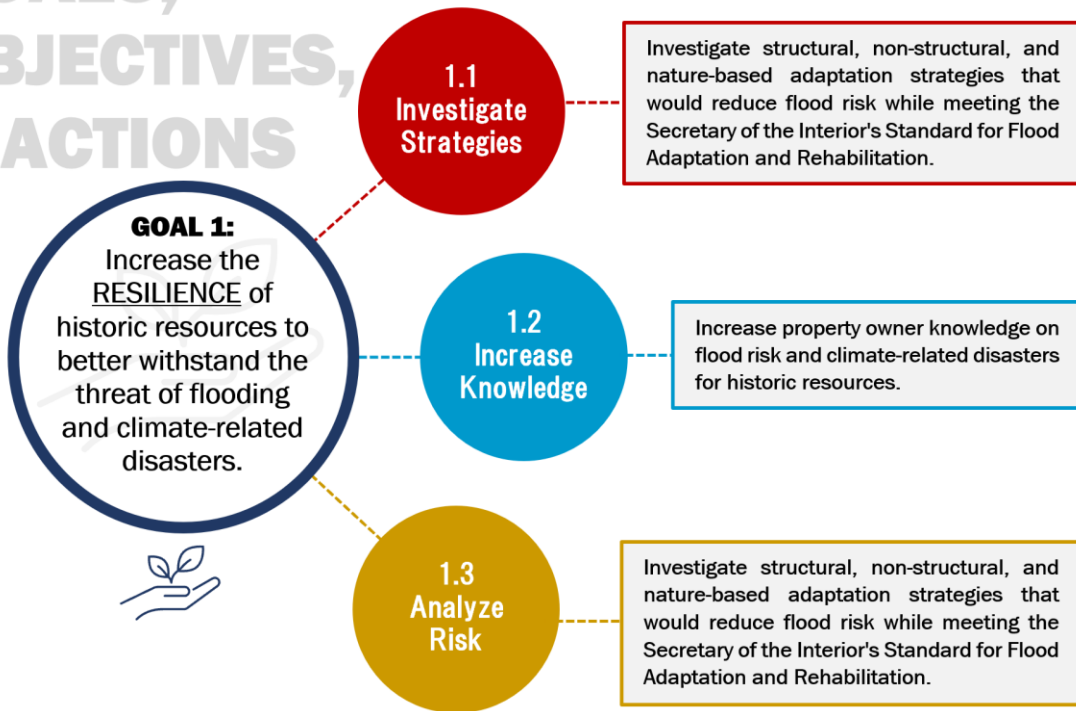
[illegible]
BJECTIVES,
ACTIONS

GOAL 1:
Increase the RESILIENCE of historic resources to better withstand the threat of flooding and climate-related disasters.

1.1
Investigate Strategies

Investigate structural, non-structural, and nature-based adaptation strategies that would reduce flood risk while meeting the Secretary of the Interior's Standard for Flood Adaptation and Rehabilitation.

1.2
Increase Knowledge

Increase property owner knowledge on flood risk and climate-related disasters for historic resources.

1.3
Analyze Risk

Investigate structural, non-structural, and nature-based adaptation strategies that would reduce flood risk while meeting the Secretary of the Interior's Standard for Flood Adaptation and Rehabilitation.